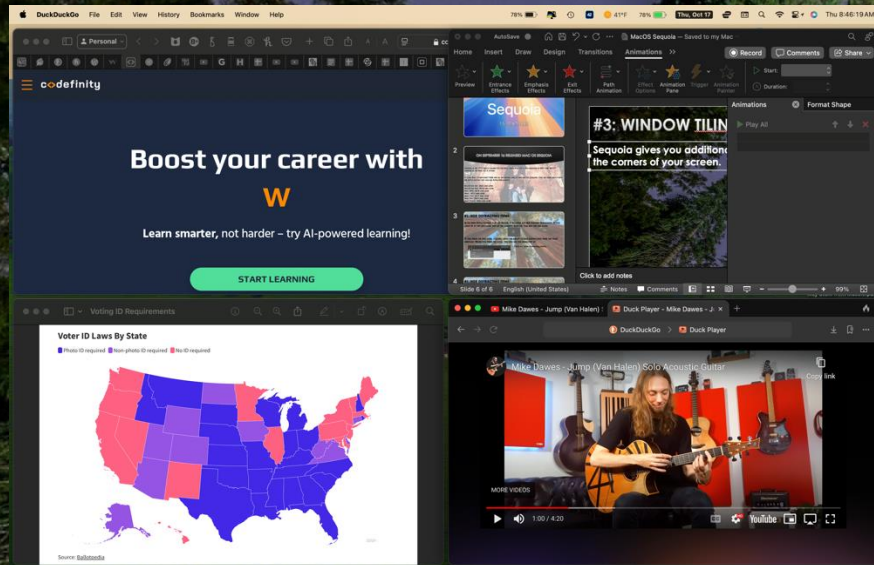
DuckDuckGo File Edit View History Bookmarks Window Help

78% 41°F 76% Thu, Oct 17 Thu 8:46:19 AM

Personal

codefinity

Boost your career with

W

Learn smarter, not harder – try AI-powered learning!

START LEARNING

AutoSave MacOS Sequoia — Saved to my Mac

Home Insert Draw Design Transitions Animations

Record Comments Share

Preview Entrance Effects Emphasis Effects Exit Effects Path Animation Effect Options Animation Pane Trigger Animation Painter Start: Duration:

Animations Format Shape

Play All

Sequoia

#3: WINDOW TILIN

Sequoia gives you additional the corners of your screen.

Click to add notes

Slide 6 of 6 English (United States) Notes Comments 99%

Voting ID Requirements

Voter ID Laws By State

Photo ID required Non-photo ID required No ID required

Source: Ballotpedia

Mike Dawes - Jump (Van Halen) Duck Player - Mike Dawes - Ju

DuckDuckGo Duck Player

Mike Dawes - Jump (Van Halen) Solo Acoustic Guitar

Copy link

MORE VIDEOS

1:00 / 4:20

YouTube